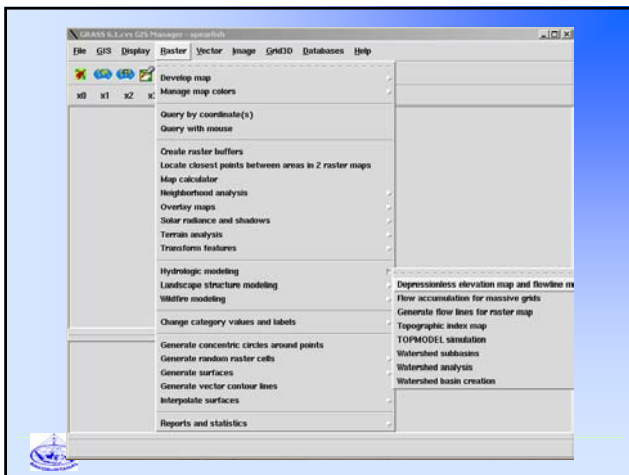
GRASS 6.1.cvs GIS Manager - spearfish

File GIS Display Raster Vector Image Grid3D Databases Help

x0 x1 x2 x

Develop map
Manage map colors

Query by coordinate(s)
Query with mouse

Create raster buffers
Locate closest points between areas in 2 raster maps
Map calculator
Neighborhood analysis
Overlay maps
Solar radiance and shadows
Terrain analysis
Transform features

Hydrologic modeling
Landscape structure modeling
Wildfire modeling

Change category values and labels

Generate concentric circles around points
Generate random raster cells
Generate surfaces
Generate vector contour lines
Interpolate surfaces

Reports and statistics

Depressionless elevation map and flowline m
Flow accumulation for massive grids
Generate flow lines for raster map
Topographic index map
TOPMODEL simulation
Watershed subbasins
Watershed analysis
Watershed basin creation